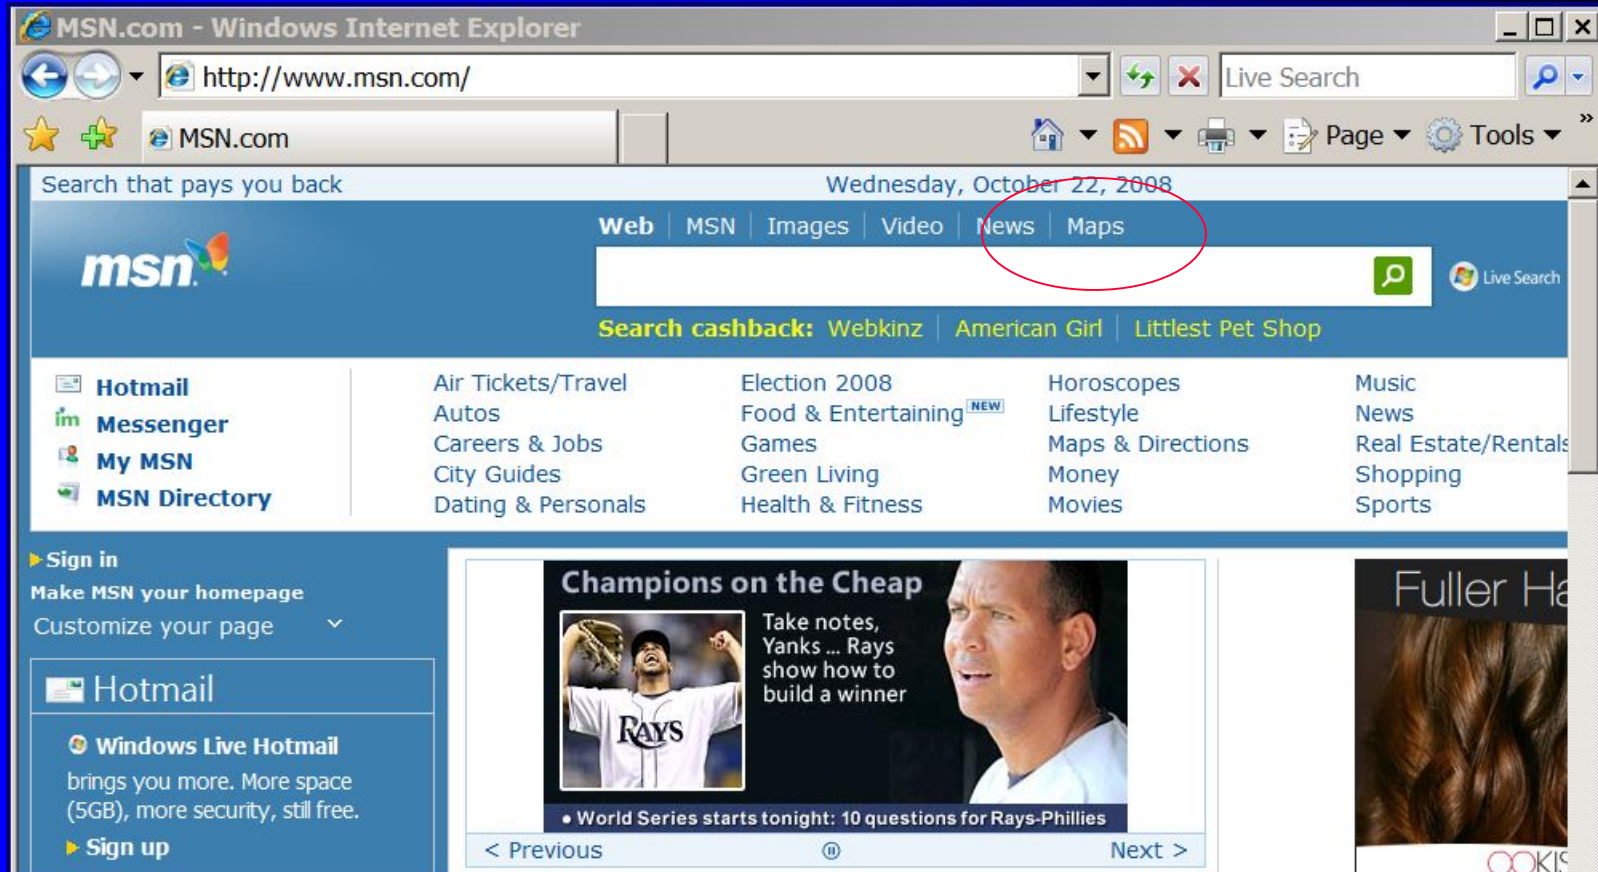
MSN.com - Windows Internet Explorer

http://www.msn.com/

Live Search

MSN.com

Page Tools

Search that pays you back

Wednesday, October 22, 2008

Web | MSN | Images | Video | News | Maps

msn

Live Search

Search cashback: Webkinz | American Girl | Littlest Pet Shop

Hotmail
Messenger
My MSN
MSN Directory

Air Tickets/Travel
Autos
Careers & Jobs
City Guides
Dating & Personals

Election 2008
Food & Entertaining NEW
Games
Green Living
Health & Fitness

Horoscopes
Lifestyle
Maps & Directions
Money
Movies

Music
News
Real Estate/Rentals
Shopping
Sports

Sign in
Make MSN your homepage
Customize your page

Hotmail

Windows Live Hotmail
brings you more. More space (5GB), more security, still free.
Sign up

Champions on the Cheap

Take notes, Yanks ... Rays show how to build a winner

RAYS

• World Series starts tonight: 10 questions for Rays-Phillies

< Previous

Next >

Fuller Ha

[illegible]